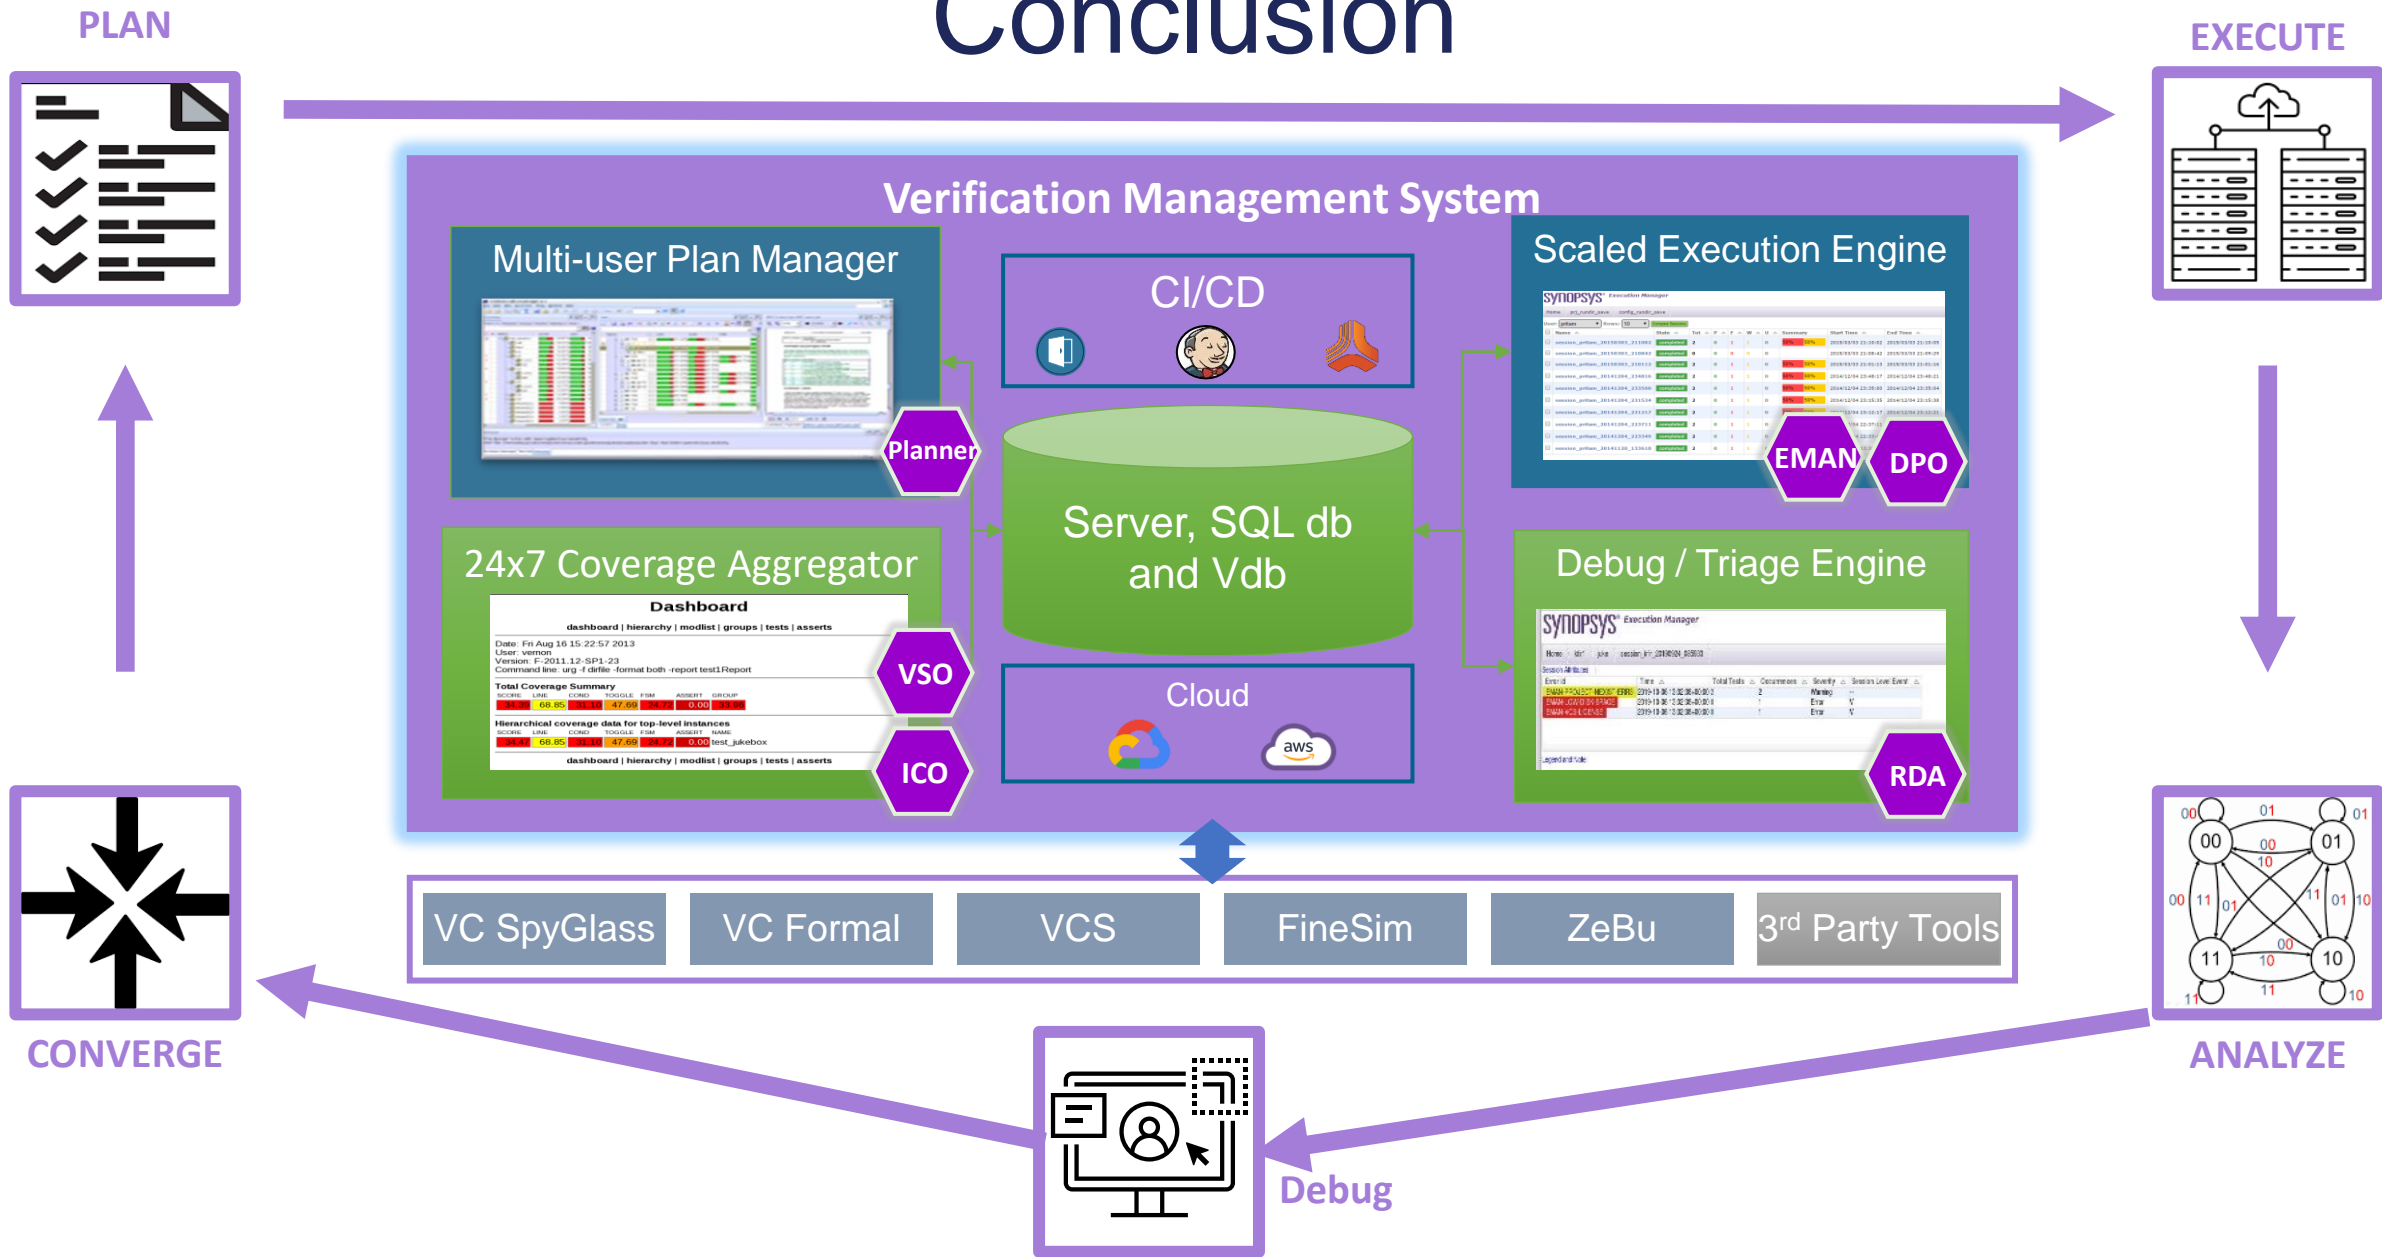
PLAN

Conclusion

EXECUTE

Verification Management System

Multi-user Plan Manager

Planner

CI/CD

Scaled Execution Engine

EMAN

DPO

Server, SQL db and Vdb

24x7 Coverage Aggregator

Dashboard

dashboard | hierarchy | modlist | groups | tests | asserts

Date: Fri Aug 16 15:22:57 2013
User: vernon
Version: F-2011.12-SP1-23
Command line: urg -f dirfile -format both -report test1Report

Total Coverage Summary

| SCORE | LINE | COND | TOGGLE | FSM | ASSERT | GROUP |
|---|---|---|---|---|---|---|
| 34.30 | 68.85 | 31.10 | 47.69 | 24.72 | 0.00 | 33.96 |

Hierarchical coverage data for top-level instances

| SCORE | LINE | COND | TOGGLE | FSM | ASSERT | NAME |
|---|---|---|---|---|---|---|
| 34.47 | 68.85 | 31.10 | 47.69 | 24.72 | 0.00 | test_jukebox |

dashboard | hierarchy | modlist | groups | tests | asserts

VSO

ICO

Cloud

aws

Debug / Triage Engine

SYNOPSYS Execution Manager

RDA

VC SpyGlass | VC Formal | VCS | FineSim | ZeBu | 3$^{rd}$ Party Tools

CONVERGE

ANALYZE

00 01 00 01 00 10 00 11 01 11 01 10 00 11 10 10 11 11 10

Debug